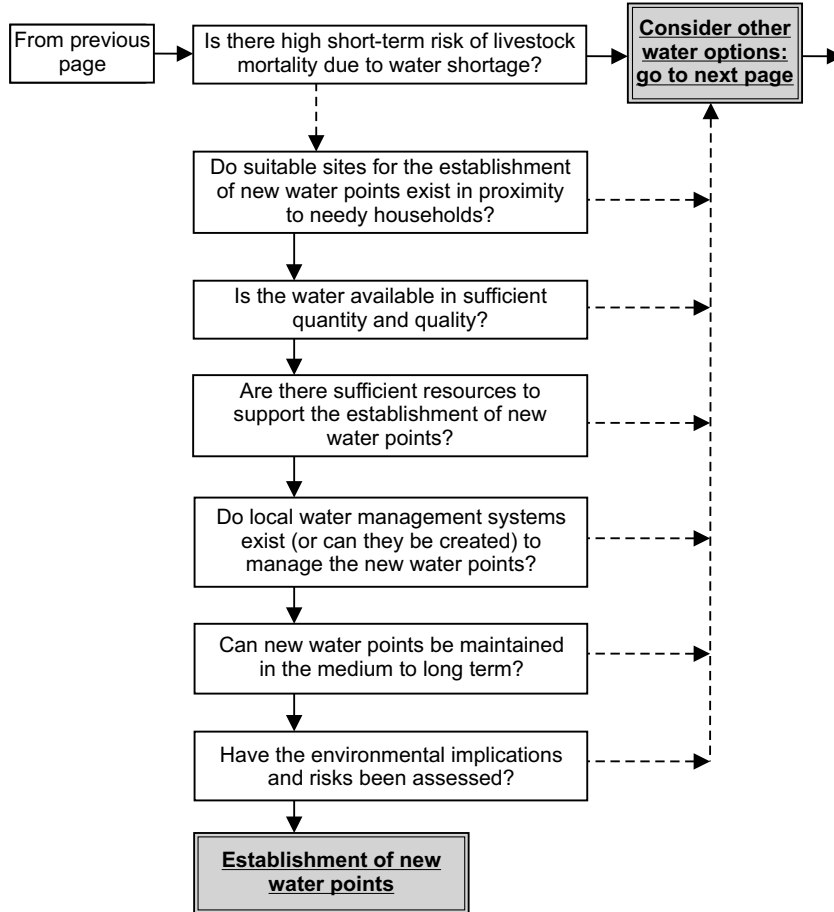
From previous page

Is there high short-term risk of livestock mortality due to water shortage?

Consider other water options: go to next page

Do suitable sites for the establishment of new water points exist in proximity to needy households?

Is the water available in sufficient quantity and quality?

Are there sufficient resources to support the establishment of new water points?

Do local water management systems exist (or can they be created) to manage the new water points?

Can new water points be maintained in the medium to long term?

Have the environmental implications and risks been assessed?

Establishment of new water points